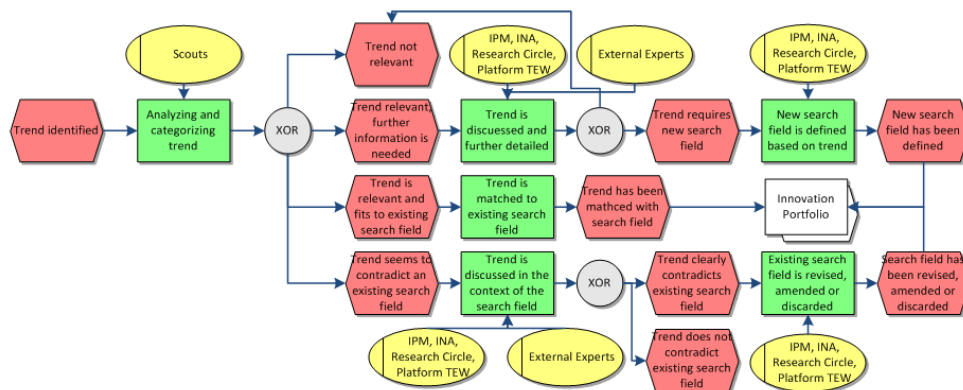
Scouts

Trend identified

Analyzing and categorizing trend

XOR

Trend not relevant

IPM, INA, Research Circle, Platform TEW

External Experts

Trend relevant, further information is needed

Trend is discussed and further detailed

XOR

Trend requires new search field

IPM, INA, Research Circle, Platform TEW

New search field is defined based on trend

New search field has been defined

Trend is relevant and fits to existing search field

Trend is matched to existing search field

Trend has been mathced with search field

Innovation Portfolio

Trend seems to contradict an existing search field

Trend is discussed in the context of the search field

XOR

Trend clearly contradicts existing search field

Existing search field is revised, amended or discarded

Search field has been revised, amended or discarded

IPM, INA, Research Circle, Platform TEW

External Experts

Trend does not contradict existing search field

IPM, INA, Research Circle, Platform TEW